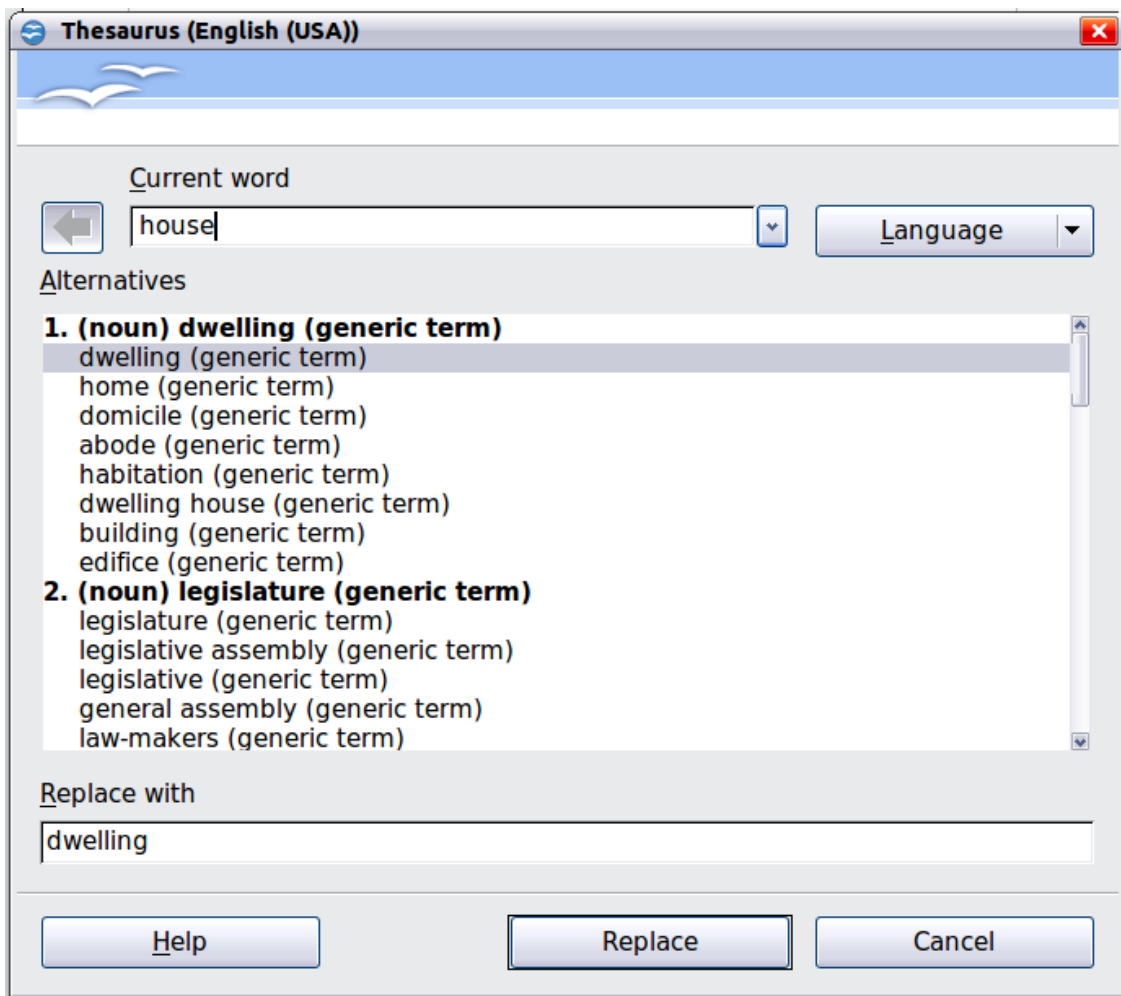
Thesaurus (English (USA))

Current word

house

Language

Alternatives

**1. (noun) dwelling (generic term)**
dwelling (generic term)
home (generic term)
domicile (generic term)
abode (generic term)
habitation (generic term)
dwelling house (generic term)
building (generic term)
edifice (generic term)
**2. (noun) legislature (generic term)**
legislature (generic term)
legislative assembly (generic term)
legislative (generic term)
general assembly (generic term)
law-makers (generic term)

Replace with

dwelling

Help

Replace

Cancel